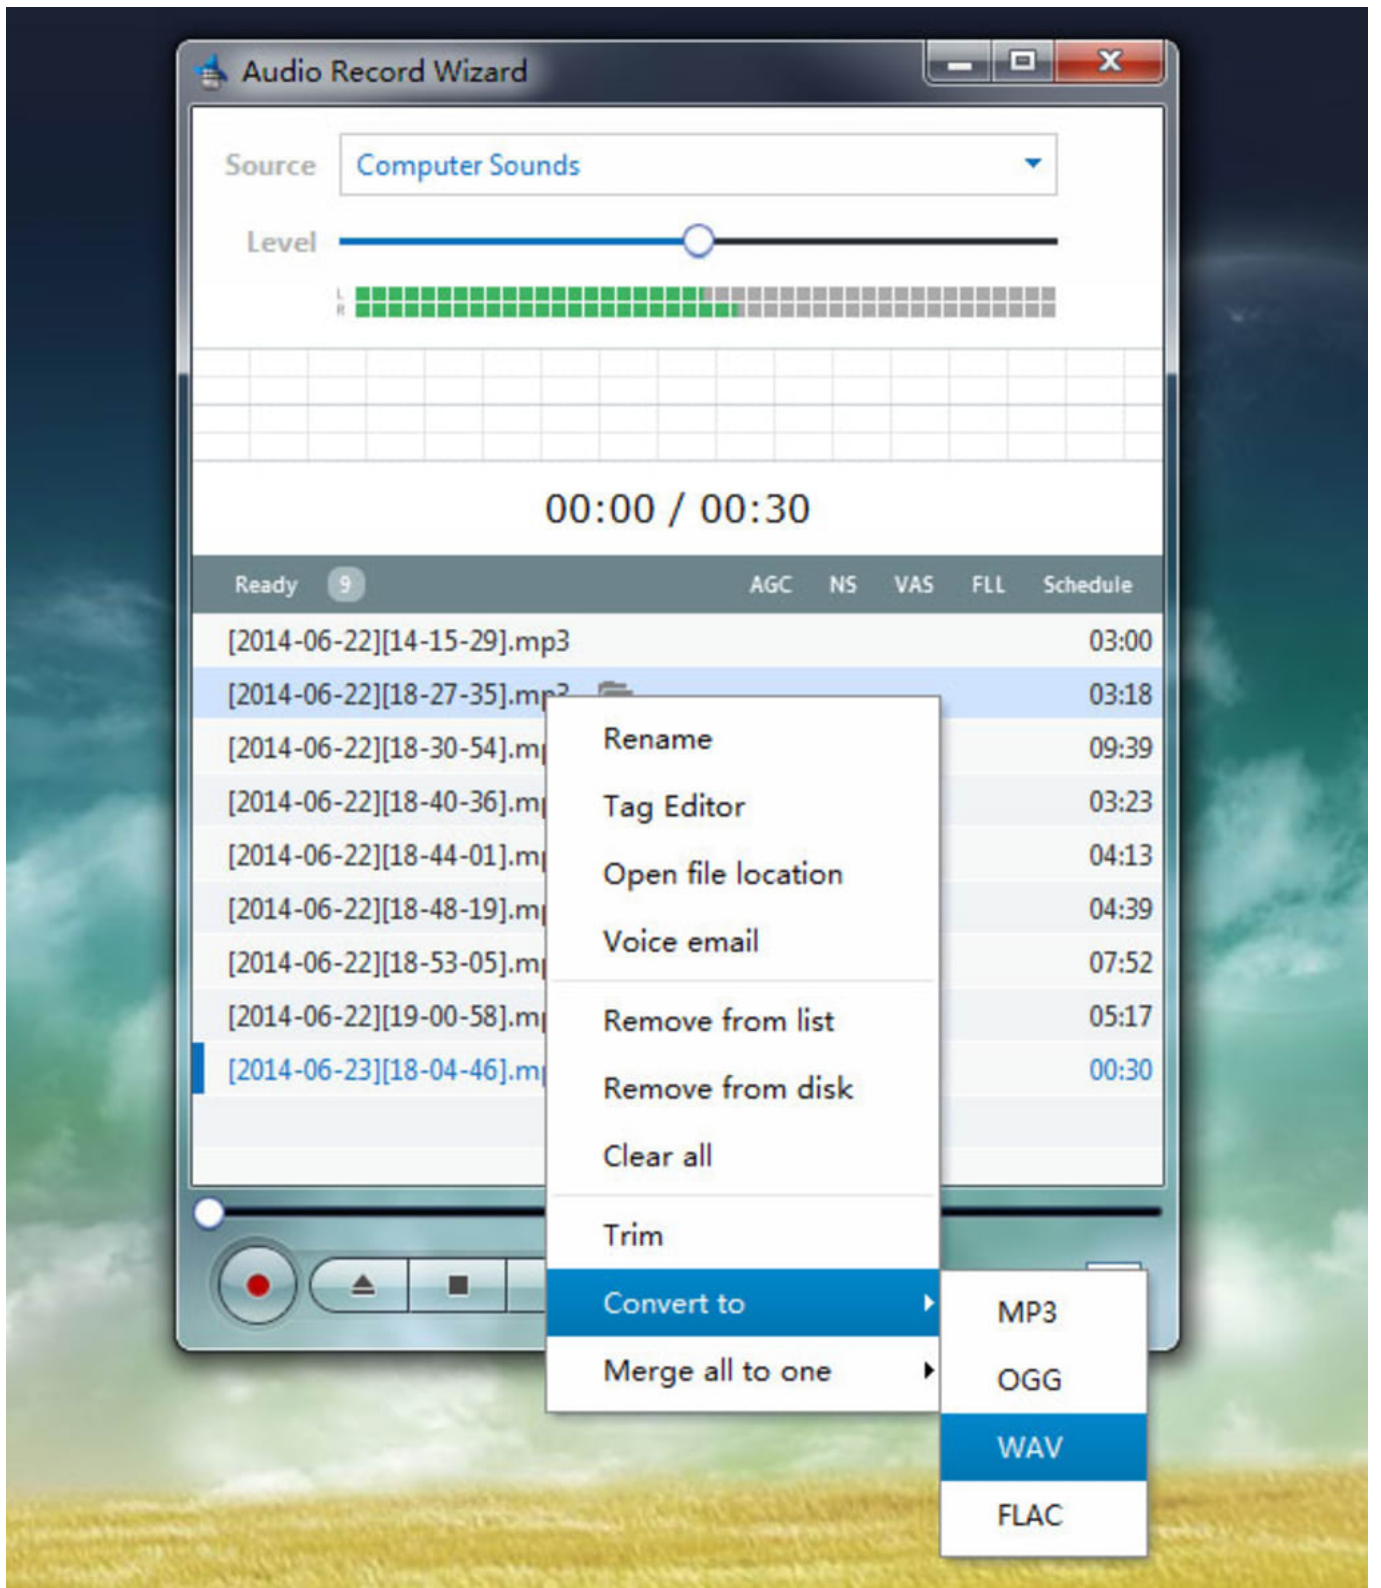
Audio Record Wizard

Source Computer Sounds

Level

L
R

00:00 / 00:30

Ready 9 AGC NS VAS FLL Schedule

[2014-06-22][14-15-29].mp3 03:00
[2014-06-22][18-27-35].mp3 03:18
[2014-06-22][18-30-54].m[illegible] 09:39
[2014-06-22][18-40-36].m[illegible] 03:23
[2014-06-22][18-44-01].m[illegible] 04:13
[2014-06-22][18-48-19].m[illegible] 04:39
[2014-06-22][18-53-05].m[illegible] 07:52
[2014-06-22][19-00-58].m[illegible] 05:17
[2014-06-23][18-04-46].m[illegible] 00:30

Rename
Tag Editor
Open file location
Voice email
Remove from list
Remove from disk
Clear all
Trim
Convert to
Merge all to one

MP3
OGG
WAV
FLAC